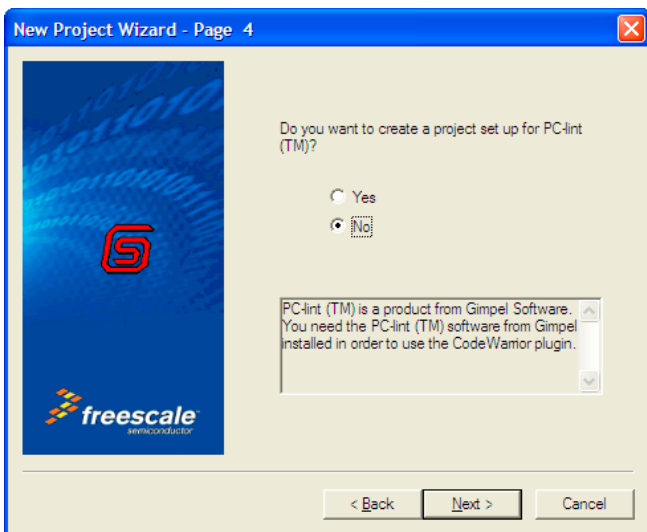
New Project Wizard - Page 4

Do you want to create a project set up for PC-lint (TM)?

Yes

No

PC-lint (TM) is a product from Gimpel Software. You need the PC-lint (TM) software from Gimpel installed in order to use the CodeWarrior plugin.

freescale
semiconductor

< Back
Next >
Cancel